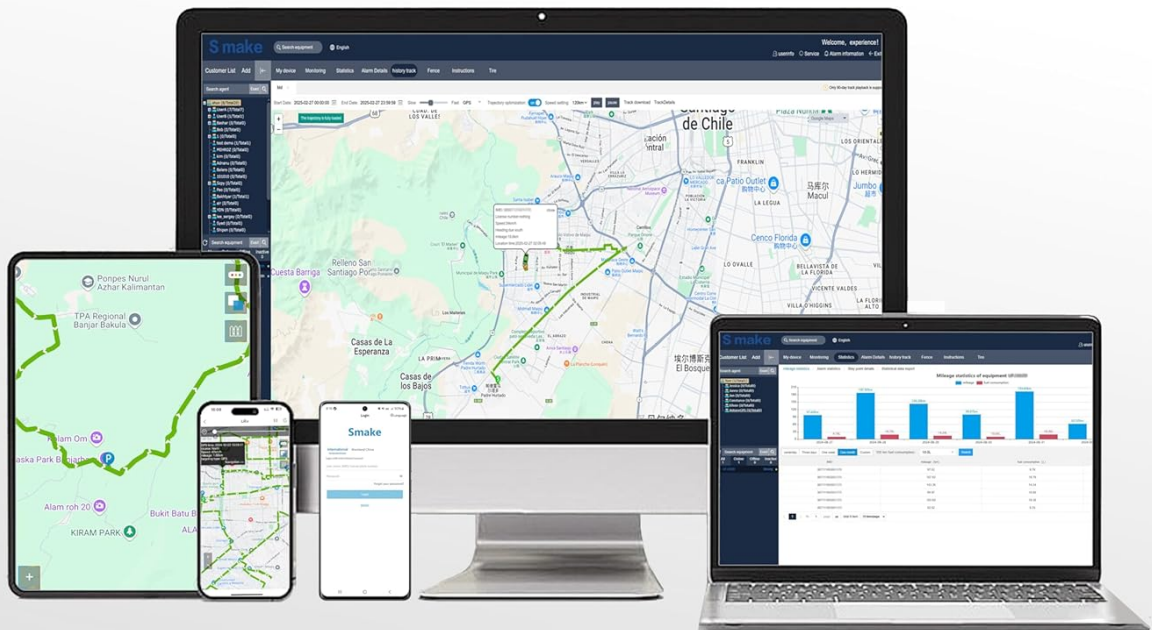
S make
Search equipment
English
Welcome, experience!
Customer List
Add
My device
Monitoring
Statistics
Alarm Details
history track
Fence
Instructions
Search agent
Search equipment
Track download
TrackDetails
The trajectory is fully loaded
Only 90-day track playback is supported
Santiago de Chile
Costanera Center
FRANKLIN
Patio Outlet
马库尔
Macul
Jumbo
LA FLORIDA
Cenco Florida
LO OVALLE
BELLAVISTA DE LA FLORIDA
VICENTE VALDES
Relleno San Santiago Poniente
Cuesta Barriga
Casas de La Esperanza
LA PRIMAVERA
Casas de los Bajos
埃尔博斯克
El Bosque
Ponpes Nurul Azhar Kalimantan
TPA Regional Banjar Bakula
Alam roh 20
Bukit Batu B
KIRAM PARK
Smake
Login
S make
Customer List
Add
My device
Monitoring
Statistics
Alarm Details
history track
Fence
Instructions
Search agent
Mileage statistics
Alarm statistics
Mileage statistics of equipment
Search equipment